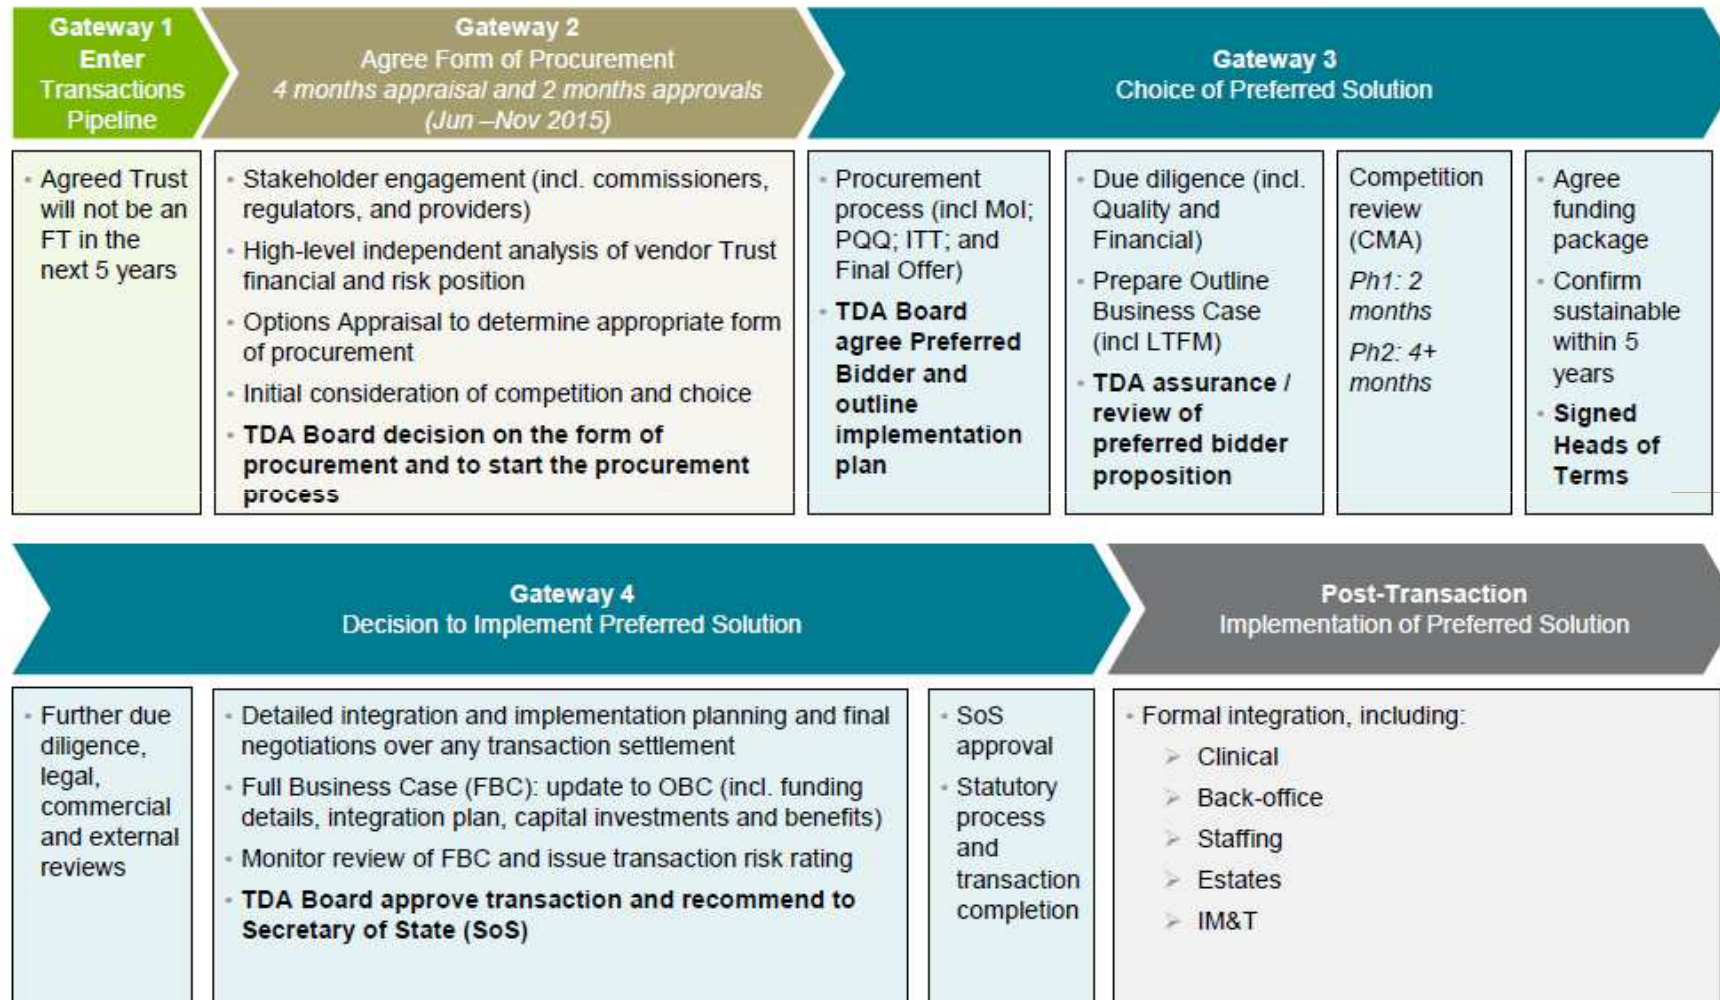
Gateway 1
Enter Transactions Pipeline

Gateway 2
Agree Form of Procurement
4 months appraisal and 2 months approvals
(Jun –Nov 2015)

Gateway 3
Choice of Preferred Solution

- Agreed Trust will not be an FT in the next 5 years

- Stakeholder engagement (incl. commissioners, regulators, and providers)
- High-level independent analysis of vendor Trust financial and risk position
- Options Appraisal to determine appropriate form of procurement
- Initial consideration of competition and choice
- **TDA Board decision on the form of procurement and to start the procurement process**

- Procurement process (incl MoI; PQQ; ITT; and Final Offer)
- **TDA Board agree Preferred Bidder and outline implementation plan**

- Due diligence (incl. Quality and Financial)
- Prepare Outline Business Case (incl LTFM)
- **TDA assurance / review of preferred bidder proposition**

Competition review (CMA)
Ph1: 2 months
Ph2: 4+ months

- Agree funding package
- Confirm sustainable within 5 years
- **Signed Heads of Terms**

Gateway 4
Decision to Implement Preferred Solution

Post-Transaction
Implementation of Preferred Solution

- Further due diligence, legal, commercial and external reviews

- Detailed integration and implementation planning and final negotiations over any transaction settlement
- Full Business Case (FBC): update to OBC (incl. funding details, integration plan, capital investments and benefits)
- Monitor review of FBC and issue transaction risk rating
- **TDA Board approve transaction and recommend to Secretary of State (SoS)**

- SoS approval
- Statutory process and transaction completion

- Formal integration, including:
 - Clinical
 - Back-office
 - Staffing
 - Estates
 - IM&T